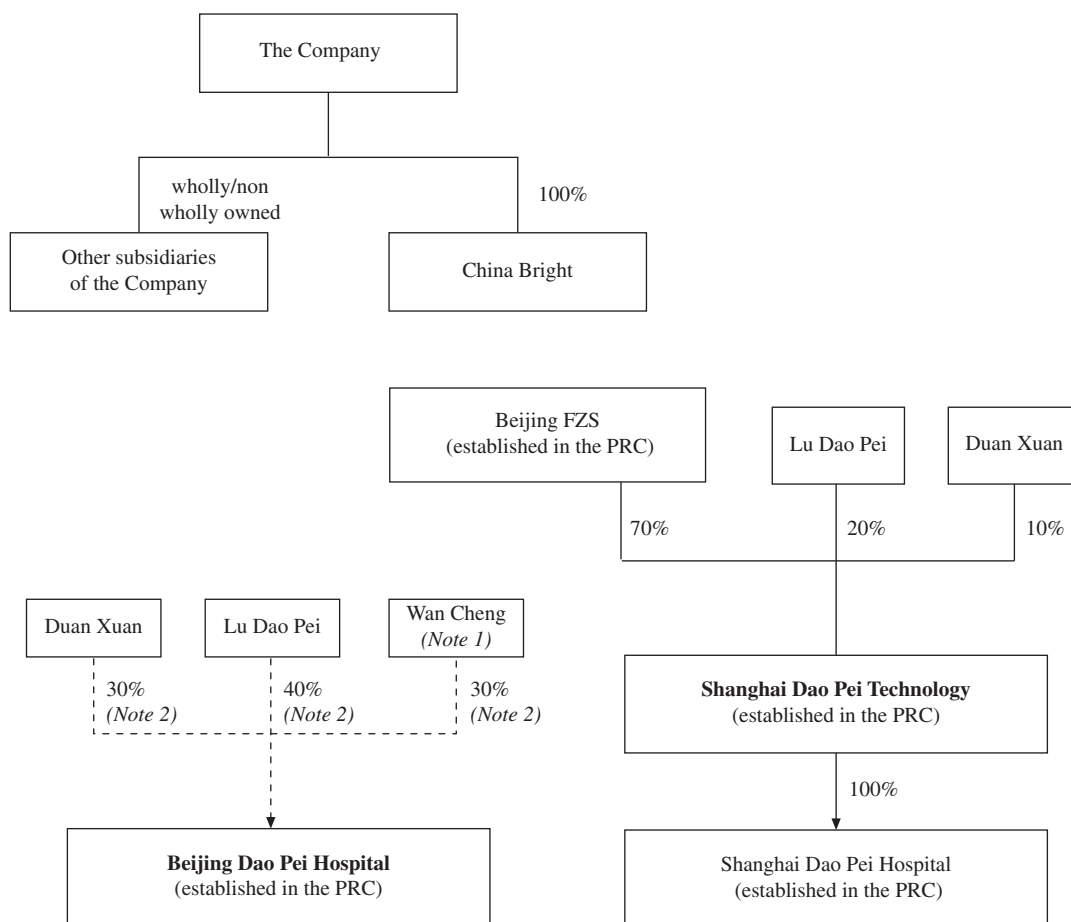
The Company

wholly/non wholly owned

100%

Other subsidiaries of the Company

China Bright

Beijing FZS (established in the PRC)

Lu Dao Pei

Duan Xuan

70%

20%

10%

Duan Xuan

Lu Dao Pei

Wan Cheng *(Note 1)*

30% *(Note 2)*

40% *(Note 2)*

30% *(Note 2)*

**Shanghai Dao Pei Technology** (established in the PRC)

100%

**Beijing Dao Pei Hospital** (established in the PRC)

Shanghai Dao Pei Hospital (established in the PRC)